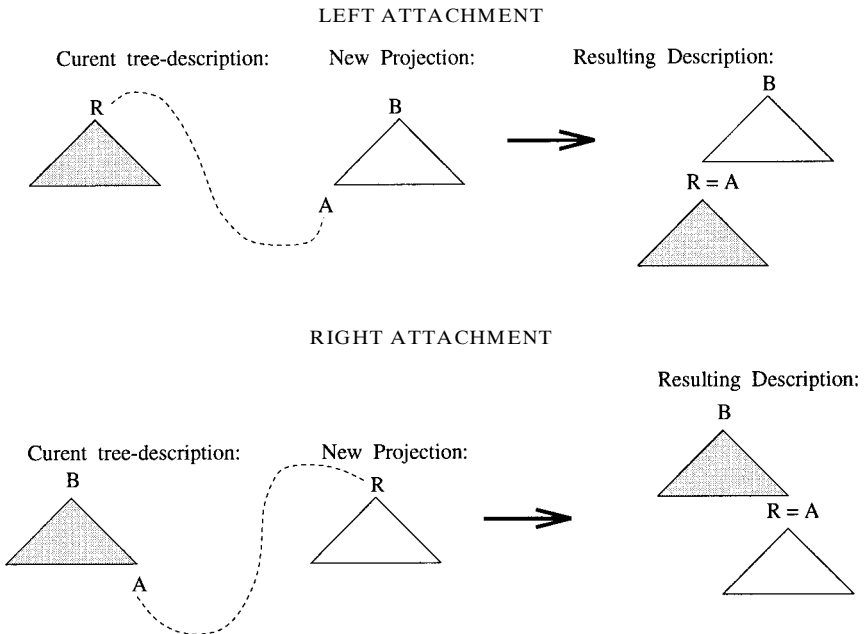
LEFT ATTACHMENT

Curent tree-description:

R

New Projection:

B

A

Resulting Description:

B

R = A

RIGHT ATTACHMENT

Curent tree-description:

B

A

New Projection:

R

Resulting Description:

B

R = A